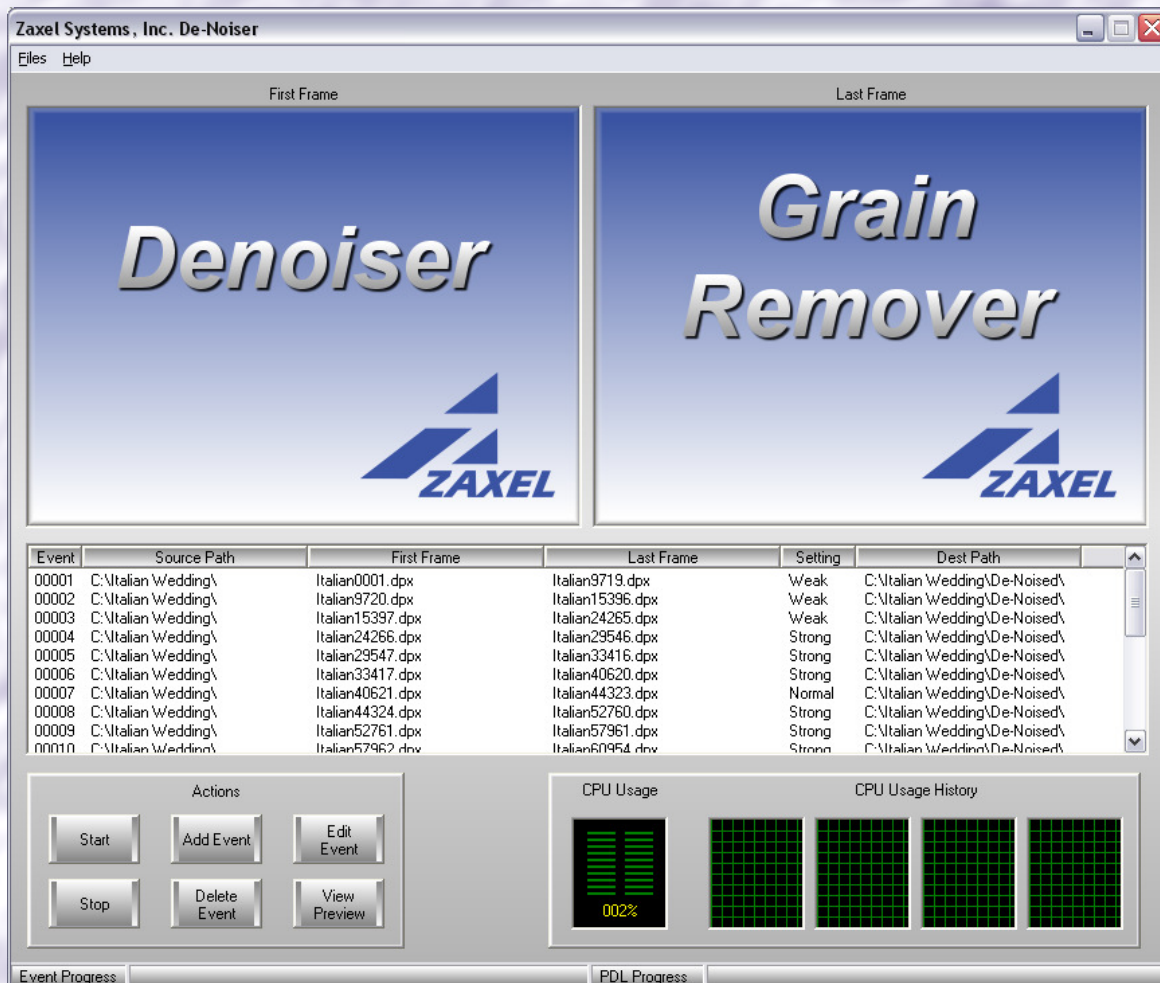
Zaxel Systems, Inc. De-Noiser

Files Help

First Frame

Last Frame

Denoiser

ZAXEL

Grain Remover

ZAXEL

| Event | Source Path | First Frame | Last Frame | Setting | Dest Path |
|---|---|---|---|---|---|
| 00001 | C:\Italian Wedding\ | Italian0001.dpx | Italian9719.dpx | Weak | C:\Italian Wedding\De-Noised\ |
| 00002 | C:\Italian Wedding\ | Italian9720.dpx | Italian15396.dpx | Weak | C:\Italian Wedding\De-Noised\ |
| 00003 | C:\Italian Wedding\ | Italian15397.dpx | Italian24265.dpx | Weak | C:\Italian Wedding\De-Noised\ |
| 00004 | C:\Italian Wedding\ | Italian24266.dpx | Italian29546.dpx | Strong | C:\Italian Wedding\De-Noised\ |
| 00005 | C:\Italian Wedding\ | Italian29547.dpx | Italian33416.dpx | Strong | C:\Italian Wedding\De-Noised\ |
| 00006 | C:\Italian Wedding\ | Italian33417.dpx | Italian40620.dpx | Strong | C:\Italian Wedding\De-Noised\ |
| 00007 | C:\Italian Wedding\ | Italian40621.dpx | Italian44323.dpx | Normal | C:\Italian Wedding\De-Noised\ |
| 00008 | C:\Italian Wedding\ | Italian44324.dpx | Italian52760.dpx | Strong | C:\Italian Wedding\De-Noised\ |
| 00009 | C:\Italian Wedding\ | Italian52761.dpx | Italian57961.dpx | Strong | C:\Italian Wedding\De-Noised\ |
| 00010 | C:\Italian Wedding\ | Italian57962.dpx | Italian60954.dpx | Strong | C:\Italian Wedding\De-Noised\ |

Actions

Start

Add Event

Edit Event

Stop

Delete Event

View Preview

CPU Usage

002%

CPU Usage History

Event Progress

PDL Progress